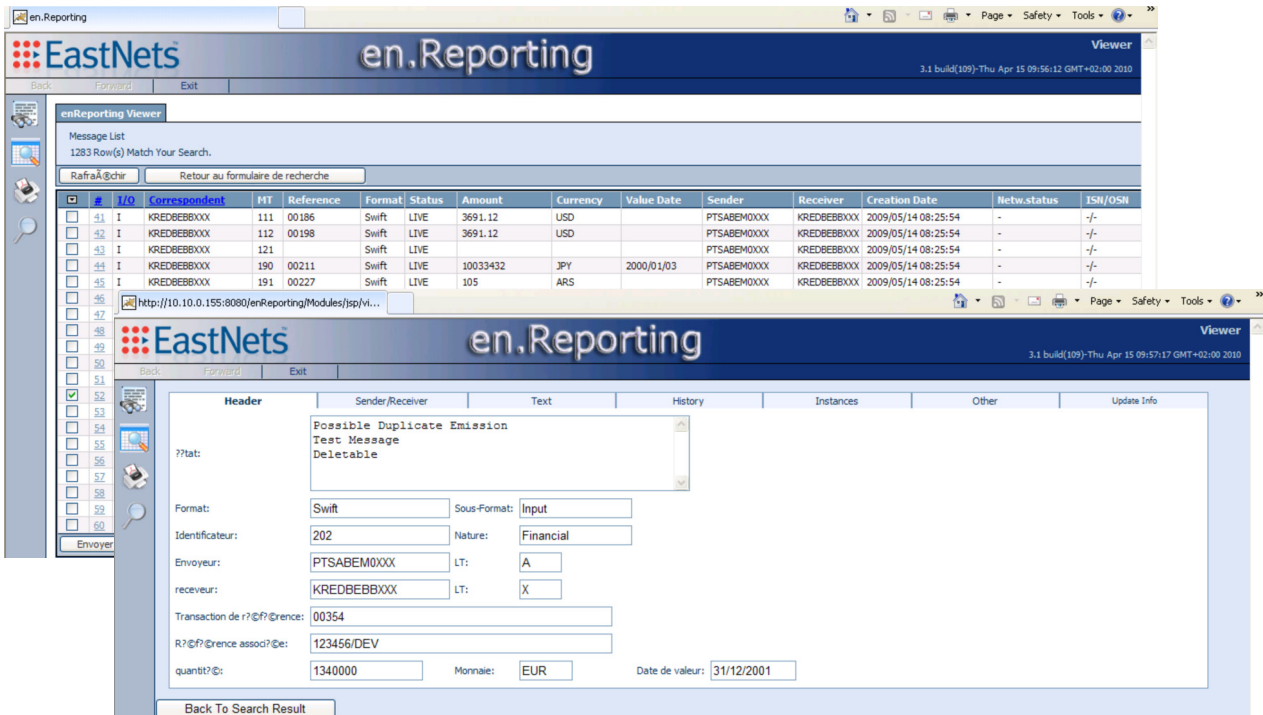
en.Reporting

Page ▾ Safety ▾ Tools ▾

EastNets en.Reporting

Viewer

3.1 build(109)-Thu Apr 15 09:56:12 GMT+02:00 2010

Back Forward Exit

enReporting Viewer

Message List

1283 Row(s) Match Your Search.

RafraÃ®chir Retour au formulaire de recherche

| | # | I/O | Correspondent | MT | Reference | Format | Status | Amount | Currency | Value Date | Sender | Receiver | Creation Date | Netw.status | ISN/OSN |
|---|---|---|---|---|---|---|---|---|---|---|---|---|---|---|---|
| | 41 | I | KREDBEBBXXX | 111 | 00186 | Swift | LIVE | 3691.12 | USD | | PTSABEM0XXX | KREDBEBBXXX | 2009/05/14 08:25:54 | - | -/- |
| | 42 | I | KREDBEBBXXX | 112 | 00198 | Swift | LIVE | 3691.12 | USD | | PTSABEM0XXX | KREDBEBBXXX | 2009/05/14 08:25:54 | - | -/- |
| | 43 | I | KREDBEBBXXX | 121 | | Swift | LIVE | | | | PTSABEM0XXX | KREDBEBBXXX | 2009/05/14 08:25:54 | - | -/- |
| | 44 | I | KREDBEBBXXX | 190 | 00211 | Swift | LIVE | 10033432 | JPY | 2000/01/03 | PTSABEM0XXX | KREDBEBBXXX | 2009/05/14 08:25:54 | - | -/- |
| | 45 | I | KREDBEBBXXX | 191 | 00227 | Swift | LIVE | 105 | ARS | | PTSABEM0XXX | KREDBEBBXXX | 2009/05/14 08:25:54 | - | -/- |

46 47 48 49 50 51 52 53 54 55 56 57 58 59 60

Envoyer

http://10.10.0.155:8080/enReporting/Modules/jsp/vi...

Page ▾ Safety ▾ Tools ▾

EastNets en.Reporting

Viewer

3.1 build(109)-Thu Apr 15 09:57:17 GMT+02:00 2010

Back Forward Exit

Header | Sender/Receiver | Text | History | Instances | Other | Update Info

??tat: Possible Duplicate Emission
Test Message
Deletable

Format: Swift Sous-Format: Input

Identificateur: 202 Nature: Financial

Envoyeur: PTSABEM0XXX LT: A

receveur: KREDBEBBXXX LT: X

Transaction de r?©f?©rence: 00354

R?©f?©rence associ?©e: 123456/DEV

quantit?©: 1340000 Monnaie: EUR Date de valeur: 31/12/2001

Back To Search Result